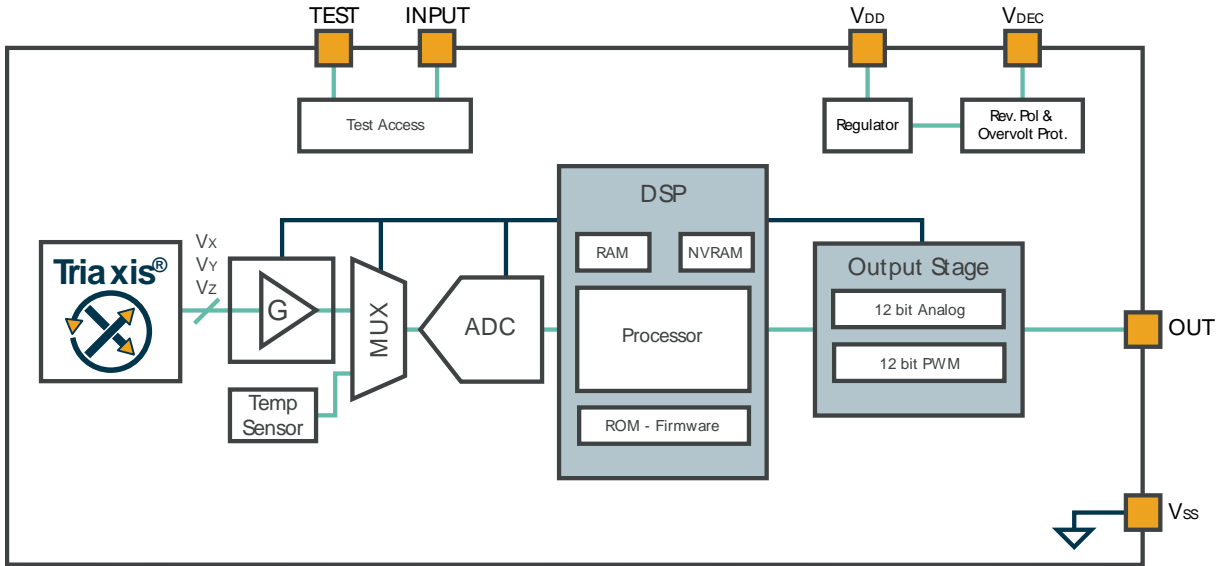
TEST
INPUT
$V_{DD}$
$V_{DEC}$

Test Access

Regulator

Rev. Pol & Overvolt Prot.

DSP

RAM

NVRAM

Processor

ROM - Firmware

Triaxis®

$V_X$
$V_Y$
$V_Z$

G

MUX

ADC

Temp Sensor

Output Stage

12 bit Analog

12 bit PWM

OUT

$V_{SS}$